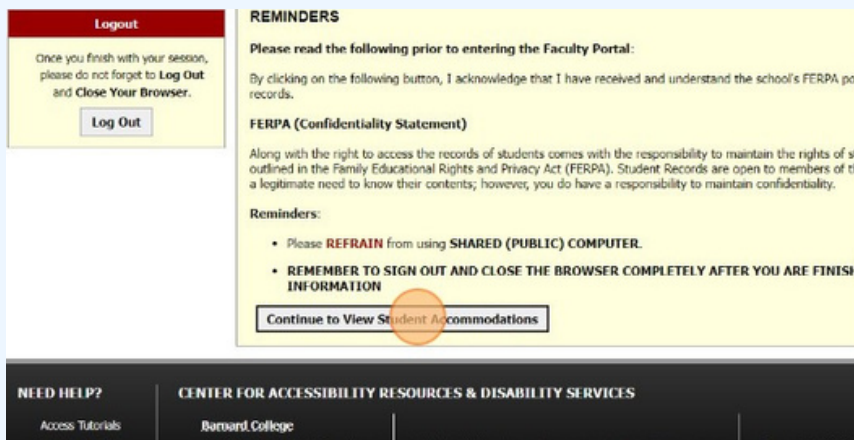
Logout

Once you finish with your session, please do not forget to Log Out and Close Your Browser.

Log Out

REMINDERS

Please read the following prior to entering the Faculty Portal:

By clicking on the following button, I acknowledge that I have received and understand the school's FERPA po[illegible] records.

FERPA (Confidentiality Statement)

Along with the right to access the records of students comes with the responsibility to maintain the rights of s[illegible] outlined in the Family Educational Rights and Privacy Act (FERPA). Student Records are open to members of t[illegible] a legitimate need to know their contents; however, you do have a responsibility to maintain confidentiality.

Reminders:

• Please REFRAIN from using SHARED (PUBLIC) COMPUTER.

• REMEMBER TO SIGN OUT AND CLOSE THE BROWSER COMPLETELY AFTER YOU ARE FINISH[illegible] INFORMATION

Continue to View Student Accommodations

NEED HELP?

Access Tutorials

CENTER FOR ACCESSIBILITY RESOURCES & DISABILITY SERVICES

Barnard College